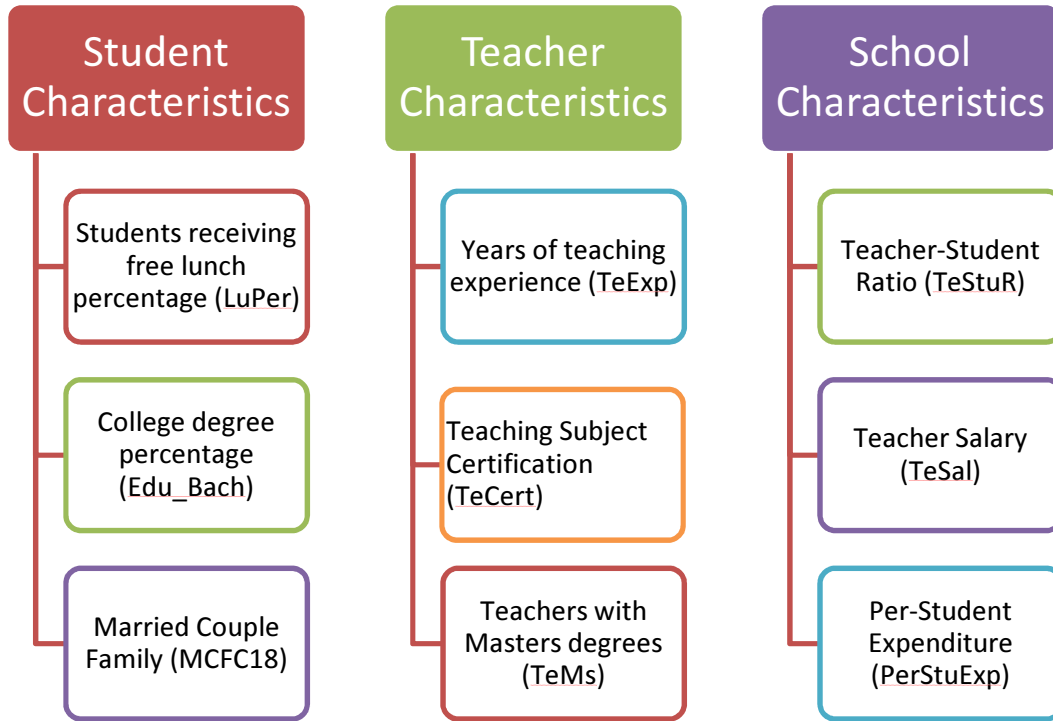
Student Characteristics

Students receiving free lunch percentage (LuPer)

College degree percentage (Edu_Bach)

Married Couple Family (MCFC18)

Teacher Characteristics

Years of teaching experience (TeExp)

Teaching Subject Certification (TeCert)

Teachers with Masters degrees (TeMs)

School Characteristics

Teacher-Student Ratio (TeStuR)

Teacher Salary (TeSal)

Per-Student Expenditure (PerStuExp)